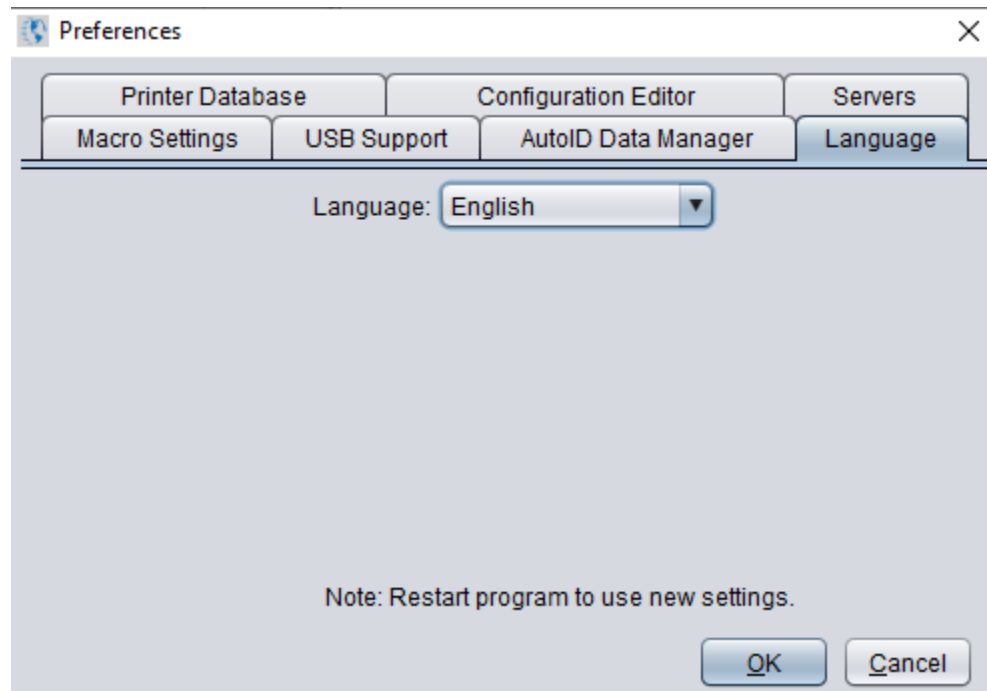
Preferences ×

Printer Database | Configuration Editor | Servers
Macro Settings | USB Support | AutoID Data Manager | Language

Language: English ▾

Note: Restart program to use new settings.

OK Cancel